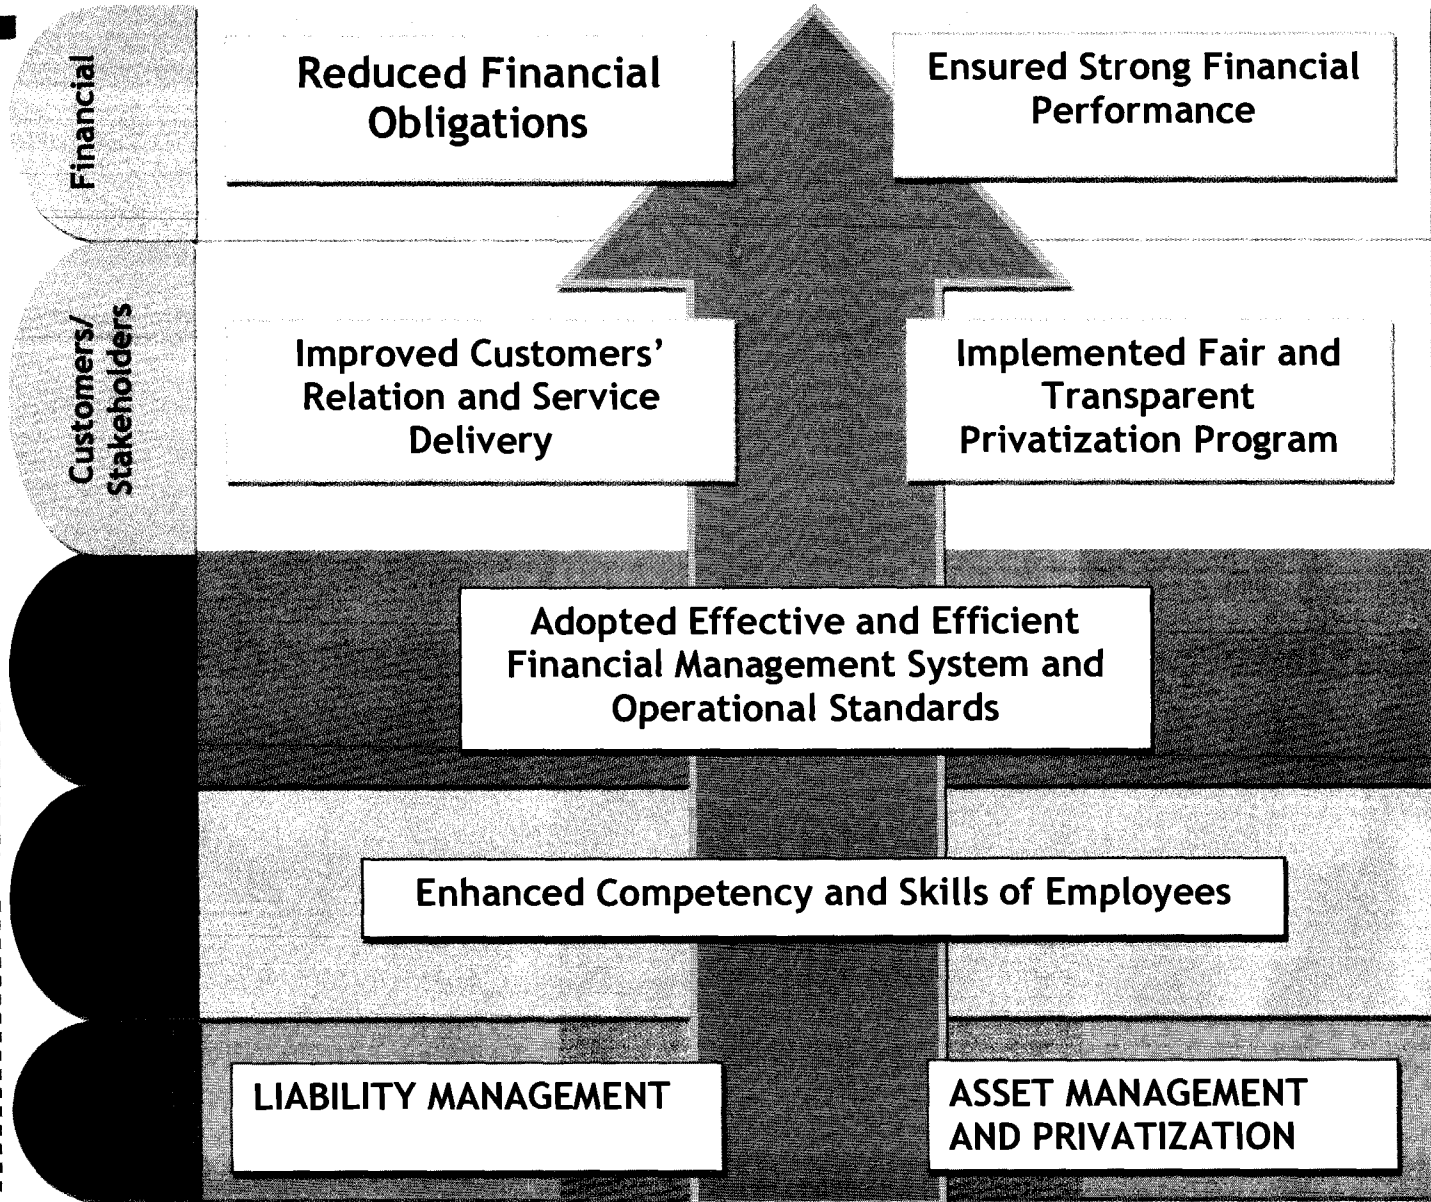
Financial

Reduced Financial Obligations

Ensured Strong Financial Performance

Customers/ Stakeholders

Improved Customers' Relation and Service Delivery

Implemented Fair and Transparent Privatization Program

Adopted Effective and Efficient Financial Management System and Operational Standards

Enhanced Competency and Skills of Employees

LIABILITY MANAGEMENT

ASSET MANAGEMENT AND PRIVATIZATION